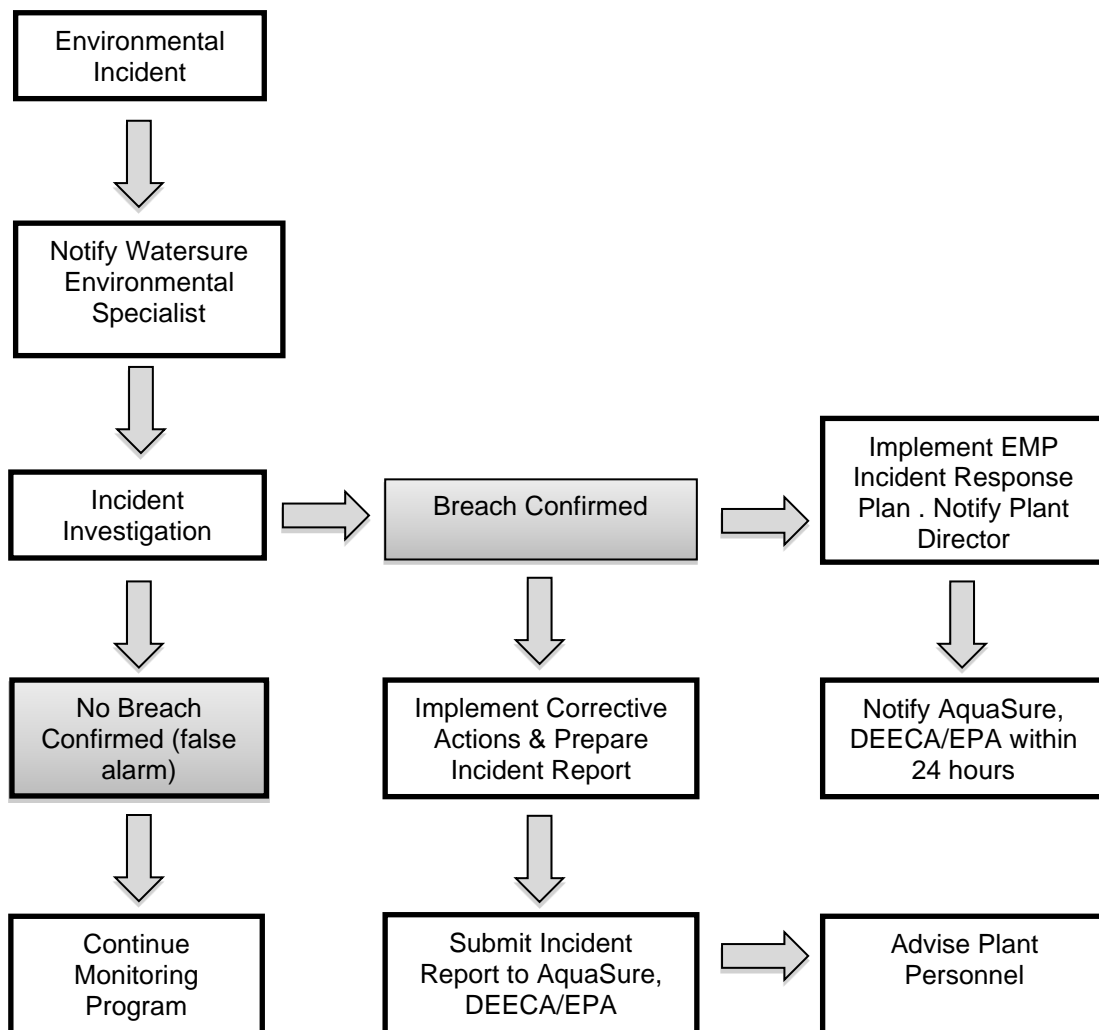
Environmental Incident

Notify Watersure Environmental Specialist

Incident Investigation

Breach Confirmed

Implement EMP Incident Response Plan . Notify Plant Director

No Breach Confirmed (false alarm)

Implement Corrective Actions & Prepare Incident Report

Notify AquaSure, DEECA/EPA within 24 hours

Continue Monitoring Program

Submit Incident Report to AquaSure, DEECA/EPA

Advise Plant Personnel